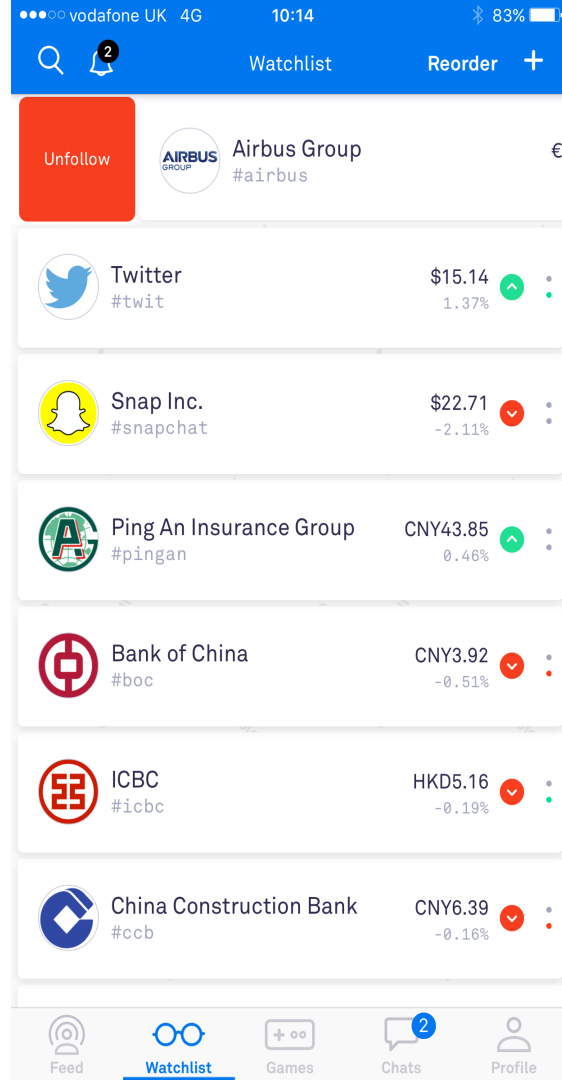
●●●○○ vodafone UK 4G 10:14 83%

2 Watchlist Reorder +

Unfollow

AIRBUS GROUP Airbus Group #airbus €

Twitter #twit $15.14 1.37%

Snap Inc. #snapchat $22.71 -2.11%

Ping An Insurance Group #pingan CNY43.85 0.46%

Bank of China #boc CNY3.92 -0.51%

ICBC #icbc HKD5.16 -0.19%

China Construction Bank #ccb CNY6.39 -0.16%

Feed Watchlist Games 2 Chats Profile